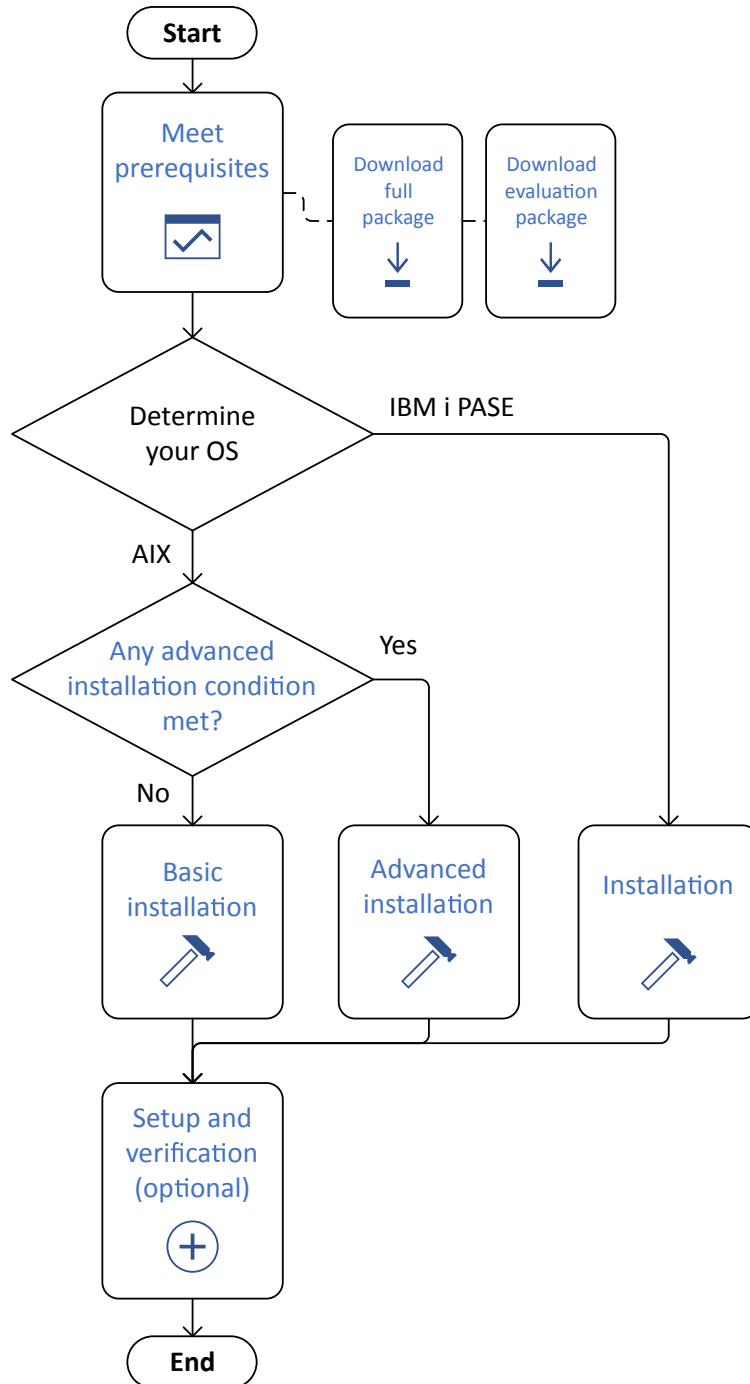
Start

Meet prerequisites

Download full package

Download evaluation package

Determine your OS

IBM i PASE

AIX

Any advanced installation condition met?

Yes

No

Basic installation

Advanced installation

Installation

Setup and verification (optional)

End